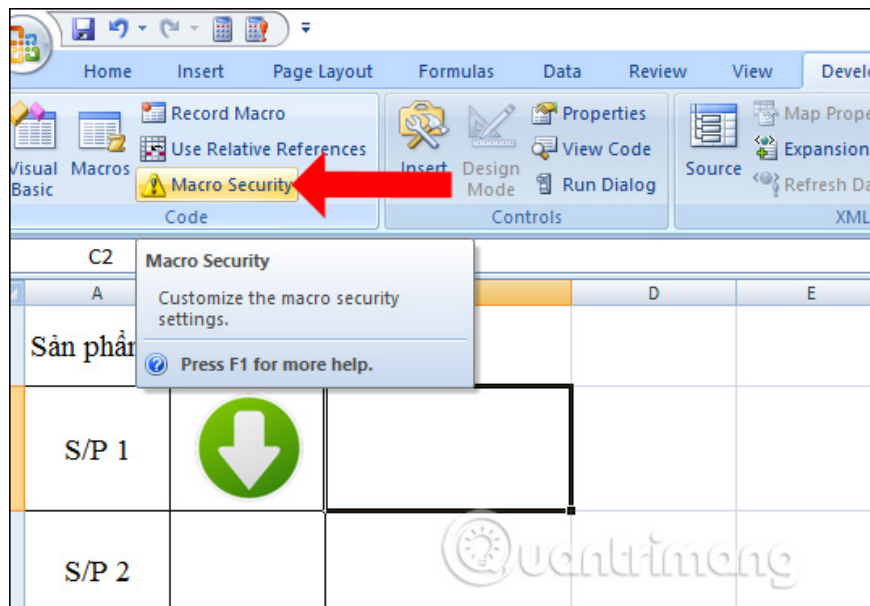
Home Insert Page Layout Formulas Data Review View Develo

Visual Basic Macros Record Macro Use Relative References Macro Security Code

Insert Design Mode Properties View Code Run Dialog Controls

Source Map Prope Expansion Refresh Da XML

C2

A D E

Macro Security

Customize the macro security settings.

Press F1 for more help.

Sản phẩ

S/P 1

S/P 2

Quantrimang